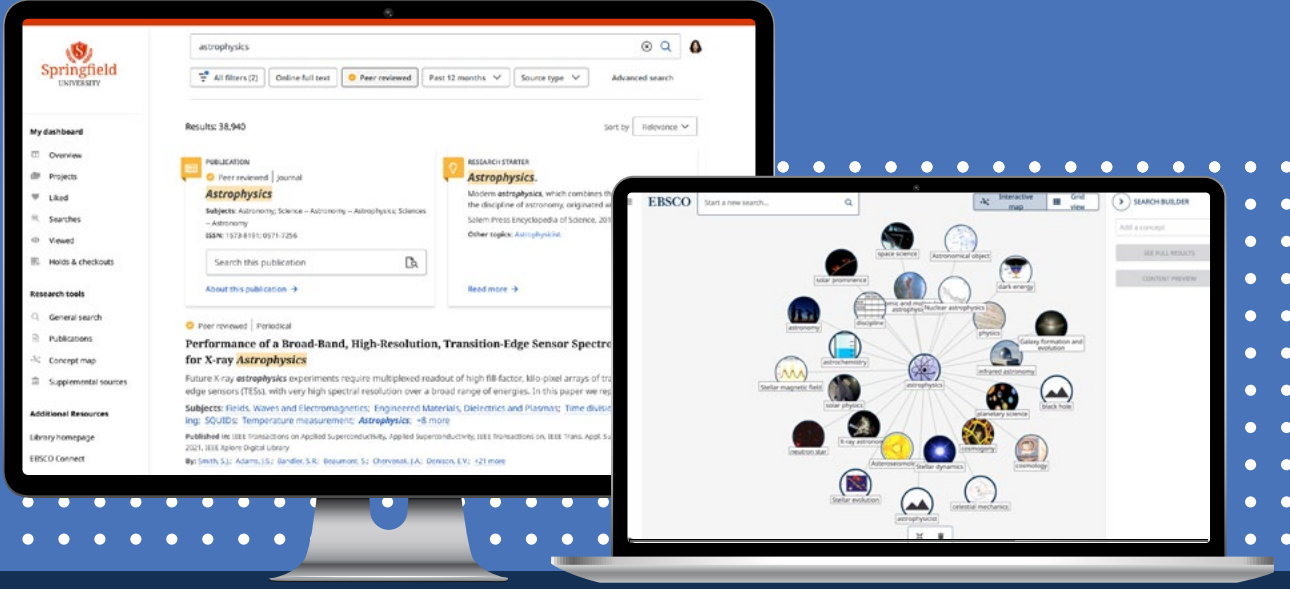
Springfield UNIVERSITY

astrophysics

All filters (2) Online full text Peer reviewed Past 12 months Source type Advanced search

My dashboard
Overview
Projects
Liked
Searches
Viewed
Holds & checkouts

Research tools
General search
Publications
Concept map
Supplemental sources

Additional Resources
Library homepage
EBSCO Connect

Results: 38,940

Sort by Relevance

PUBLICATION
Peer reviewed | Journal
Astrophysics
Subjects: Astronomy; Science -- Astronomy -- Astrophysics; Sciences -- Astronomy
ISSN: 1573-8191; 0571-7256
Search this publication
About this publication →

RESEARCH STARTER
Astrophysics.
Modern astrophysics, which combines th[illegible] the discipline of astronomy, originated a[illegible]
Salem Press Encyclopedia of Science, 201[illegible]
Other topics: Astrophysicist
Read more →

Peer reviewed | Periodical
Performance of a Broad-Band, High-Resolution, Transition-Edge Sensor Spectre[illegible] for X-ray Astrophysics
Future X-ray astrophysics experiments require multiplexed readout of high fill-factor, kilo-pixel arrays of tra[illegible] edge sensors (TESs), with very high spectral resolution over a broad range of energies. In this paper we re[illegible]
Subjects: Fields, Waves and Electromagnetics; Engineered Materials, Dielectrics and Plasmas; Time divisi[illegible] ing; SQUIDs; Temperature measurement; Astrophysics; +8 more
Published in: IEEE Transactions on Applied Superconductivity, Applied Superconductivity, IEEE Transactions on, IEEE Trans. Appl. Su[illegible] 2021, IEEE Xplore Digital Library
By: Smith, S.J.; Adams, J.S.; Bandler, S.R.; Beaumont, S.; Chervenak, J.A.; Denison, E.V.; +21 more

EBSCO Start a new search... Interactive map Grid view SEARCH BUILDER
Add a concept
SEE FULL RESULTS
CONTENT PREVIEW

space science
Astronomical object
solar prominence
dark energy
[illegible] astrophysics
Nuclear astrophysics
astronomy
discipline
physics
Galaxy formation and evolution
astrochemistry
infrared astronomy
Stellar magnetic field
astrophysics
solar physics
planetary science
black hole
X-ray astronomy
neutron star
cosmogony
Asteroseismology
Stellar dynamics
cosmology
Stellar evolution
celestial mechanics
astrophysicist